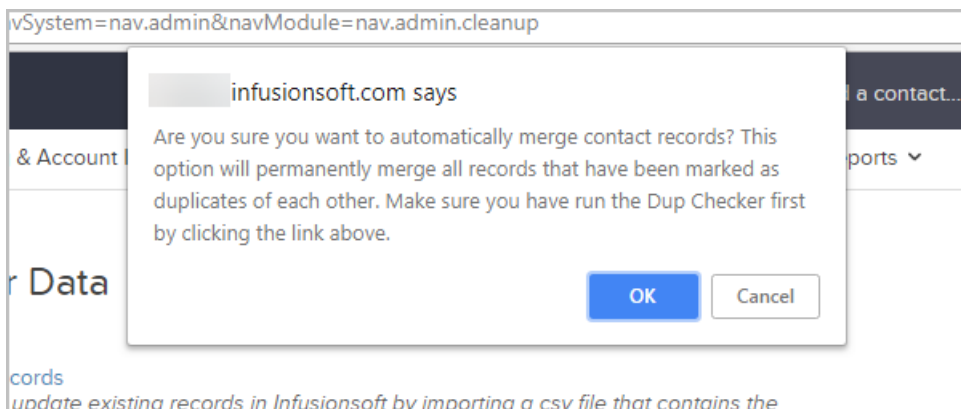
vSystem=nav.admin&navModule=nav.admin.cleanup

infusionsoft.com says

Are you sure you want to automatically merge contact records? This option will permanently merge all records that have been marked as duplicates of each other. Make sure you have run the Dup Checker first by clicking the link above.

OK

Cancel

l a contact...

& Account I

eports

r Data

cords

update existing records in Infusionsoft by importing a csv file that contains the